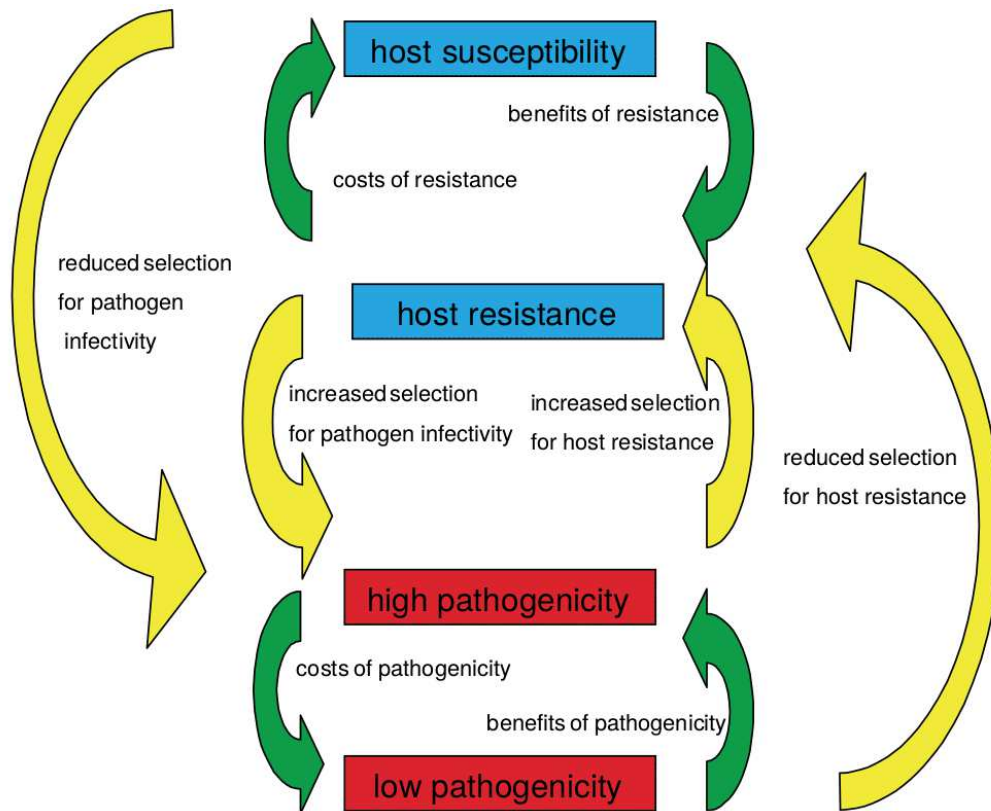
host susceptibility

benefits of resistance

costs of resistance

reduced selection for pathogen infectivity

host resistance

increased selection for pathogen infectivity

increased selection for host resistance

reduced selection for host resistance

high pathogenicity

costs of pathogenicity

benefits of pathogenicity

low pathogenicity